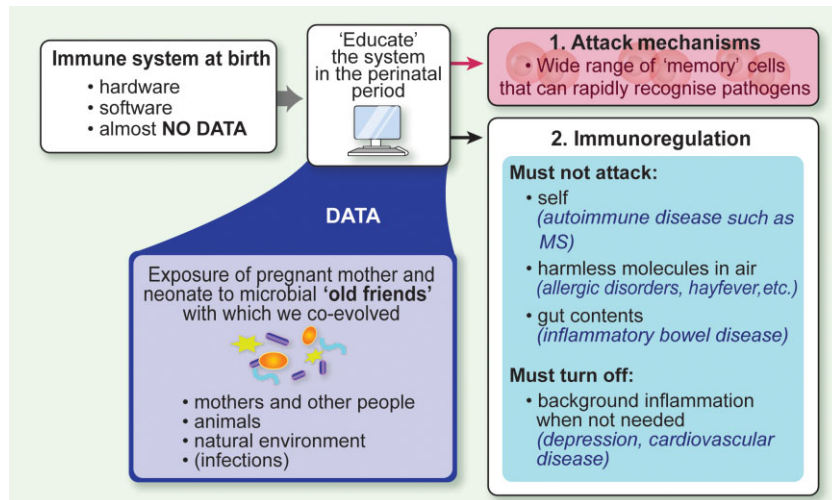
Immune system at birth
• hardware
• software
• almost NO DATA

'Educate' the system in the perinatal period

1. Attack mechanisms
• Wide range of 'memory' cells that can rapidly recognise pathogens

2. Immunoregulation

Must not attack:
• self
(autoimmune disease such as MS)
• harmless molecules in air
(allergic disorders, hayfever,etc.)
• gut contents
(inflammatory bowel disease)

Must turn off:
• background inflammation when not needed
(depression, cardiovascular disease)

DATA

Exposure of pregnant mother and neonate to microbial 'old friends' with which we co-evolved

• mothers and other people
• animals
• natural environment
• (infections)